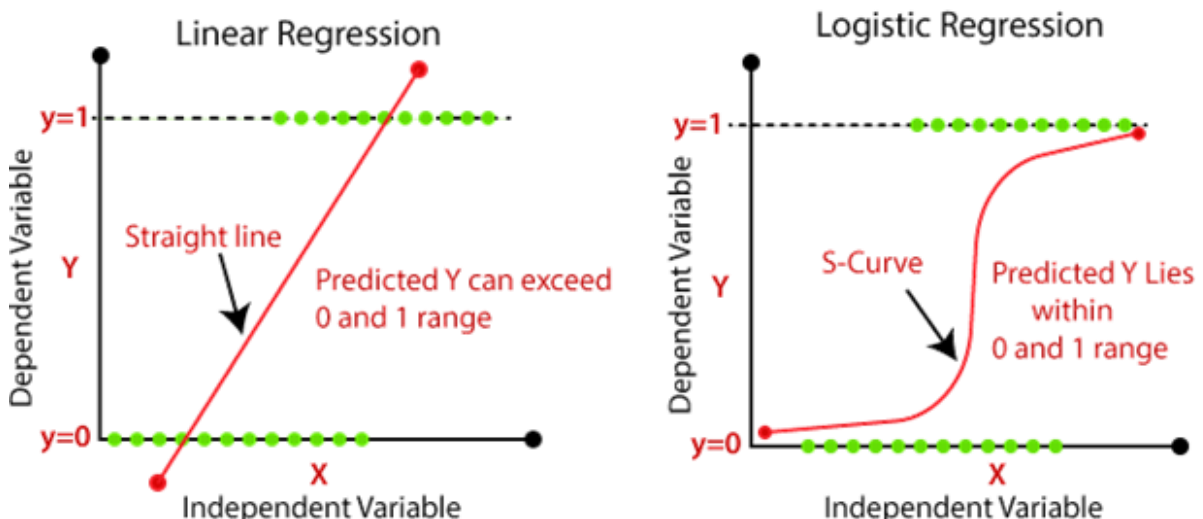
Linear Regression

y=1

Dependent Variable

Y

Straight line

Predicted Y can exceed 0 and 1 range

y=0

X

Independent Variable

Logistic Regression

y=1

Dependent Variable

Y

S-Curve

Predicted Y Lies within 0 and 1 range

y=0

X

Independent Variable